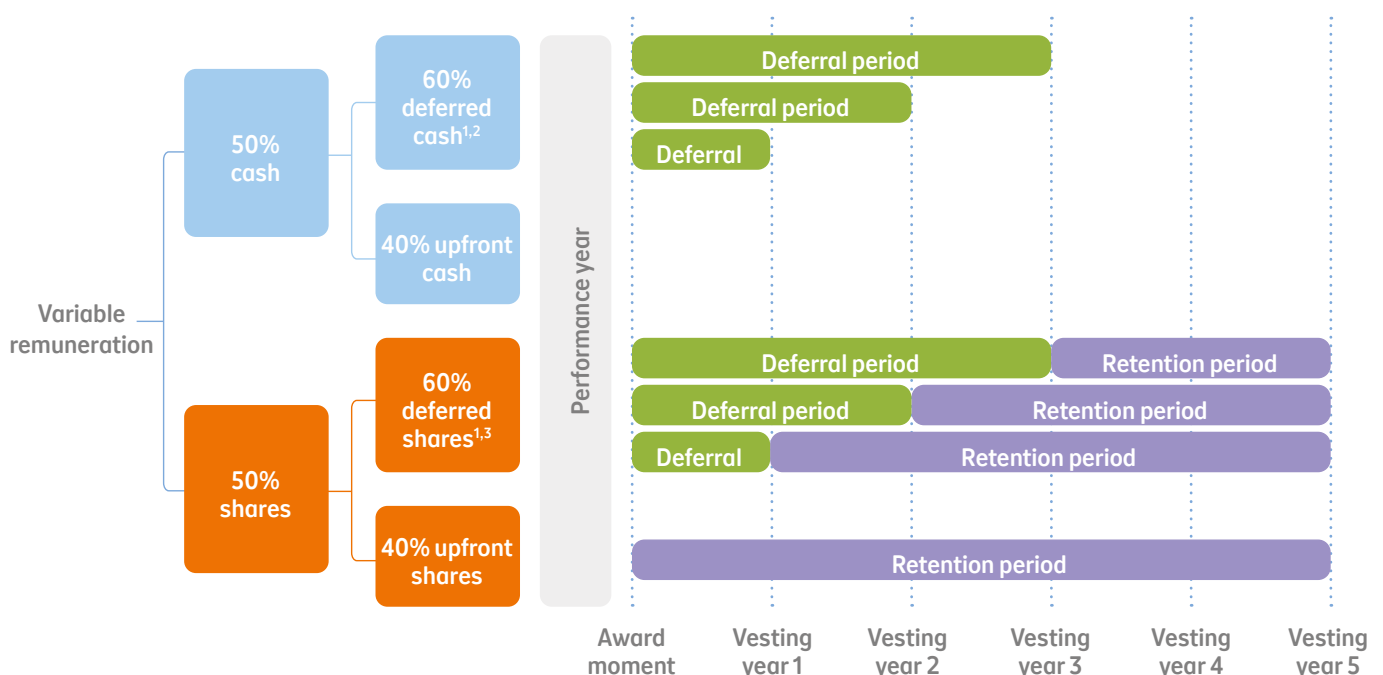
Variable remuneration

50% cash

60% deferred cash$^{1,2}$

40% upfront cash

50% shares

60% deferred shares$^{1,3}$

40% upfront shares

Performance year

Deferral period

Deferral period

Deferral

Deferral period

Retention period

Deferral period

Retention period

Deferral

Retention period

Retention period

Award moment

Vesting year 1

Vesting year 2

Vesting year 3

Vesting year 4

Vesting year 5